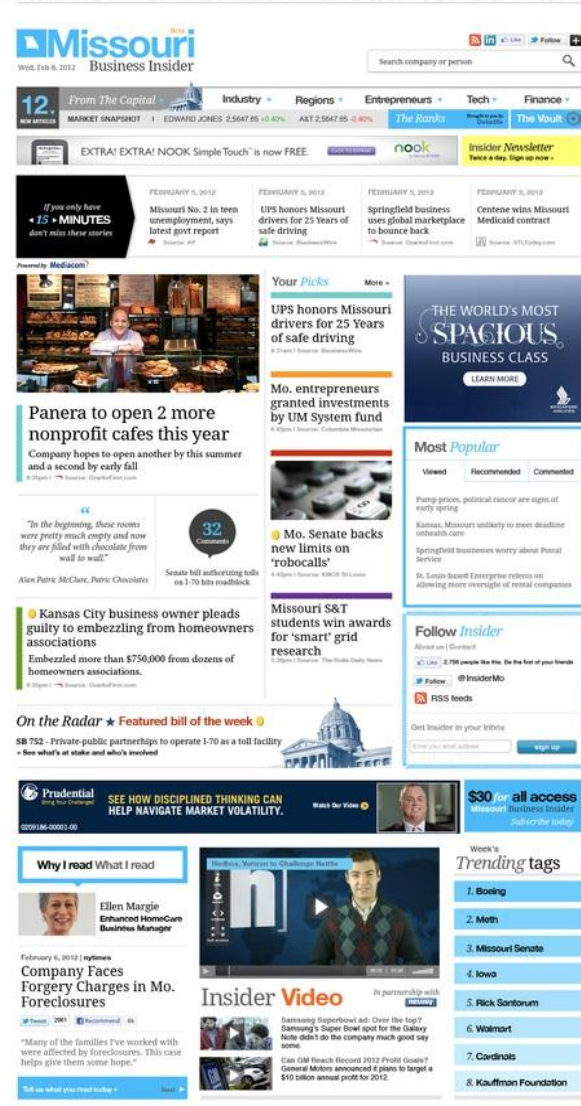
Missouri Beta
Wed, Feb 8, 2012 Business Insider

Like Follow

Search company or person

12. NEW ARTICLES From The Capitol Industry Regions Entrepreneurs Tech Finance

MARKET SNAPSHOT | EDWARD JONES 2,5647.65 +0.40% | A&T 2,5647.65 -0.40% The Ranks The Vault

EXTRA! EXTRA! NOOK Simple Touch™ is now FREE. nook Insider Newsletter Twice a day. Sign up now »

If you only have 15 MINUTES don't miss these stories

FEBRUARY 5, 2012
Missouri No. 2 in teen unemployment, says latest govt report
Source: AP

FEBRUARY 5, 2012
UPS honors Missouri drivers for 25 Years of safe driving
Source: BusinessWire

FEBRUARY 5, 2012
Springfield business uses global marketplace to bounce back
Source: OzarksFirst.com

FEBRUARY 5, 2012
Centene wins Missouri Medicaid contract
Source: STLToday.com

Powered by Mediacom

Panera to open 2 more nonprofit cafes this year
Company hopes to open another by this summer and a second by early fall
Source: OzarksFirst.com

"In the beginning, these rooms were pretty much empty and now they are filled with chocolate from wall to wall."
Alan Patric McClure, Patric Chocolates

32 Comments
Senate bill authorizing tolls on I-70 hits roadblock

Kansas City business owner pleads guilty to embezzling from homeowners associations
Embezzled more than $750,000 from dozens of homeowners associations.
Source: OzarksFirst.com

Your Picks More »

UPS honors Missouri drivers for 25 Years of safe driving
Source: BusinessWire

Mo. entrepreneurs granted investments by UM System fund
Source: Columbia Missourian

Mo. Senate backs new limits on 'robocalls'
Source: KMOX St Louis

Missouri S&T students win awards for 'smart' grid research
Source: The Rolla Daily News

THE WORLD's MOST SPACIOUS BUSINESS CLASS
LEARN MORE

Most Popular
Viewed Recommended Commented
Pump prices, political rancor are signs of early spring
Kansas, Missouri unlikely to meet deadline on health care
Springfield businesses worry about Postal Service
St. Louis-based Enterprise relents on allowing more oversight of rental companies

Follow Insider
About us | Contact
Like 2,798 people like this. Be the first of your friends
Follow @InsiderMo
RSS feeds
Get Insider in your Inbox
Enter your email address sign up

On the Radar ★ Featured bill of the week
SB 752 - Private-public partnerships to operate I-70 as a toll facility
» See what's at stake and who's involved

Prudential Bring Your Challenges
SEE HOW DISCIPLINED THINKING CAN HELP NAVIGATE MARKET VOLATILITY.
Watch Our Video
0209186-00001-00

$30 for all access Missouri Business Insider Subscribe today

Why I read What I read
Ellen Margie
Enhanced HomeCare Business Manager
February 6, 2012 | nytimes
Company Faces Forgery Charges in Mo. Foreclosures
Tweet Recommend
"Many of the families I've worked with were affected by foreclosures. This case helps give them some hope."
Tell us what you read today » Next

Redbox, Verizon to Challenge Netflix

Insider Video In partnership with
Samsung Superbowl ad: Over the top? Samsung's Super Bowl spot for the Galaxy Note didn't do the company much good say some
Can GM Reach Record 2012 Profit Goals? General Motors announced it plans to target a $10 billion annual profit for 2012.

Week's Trending tags
1. Boeing
2. Meth
3. Missouri Senate
4. Iowa
5. Rick Santorum
6. Walmart
7. Cardinals
8. Kauffman Foundation